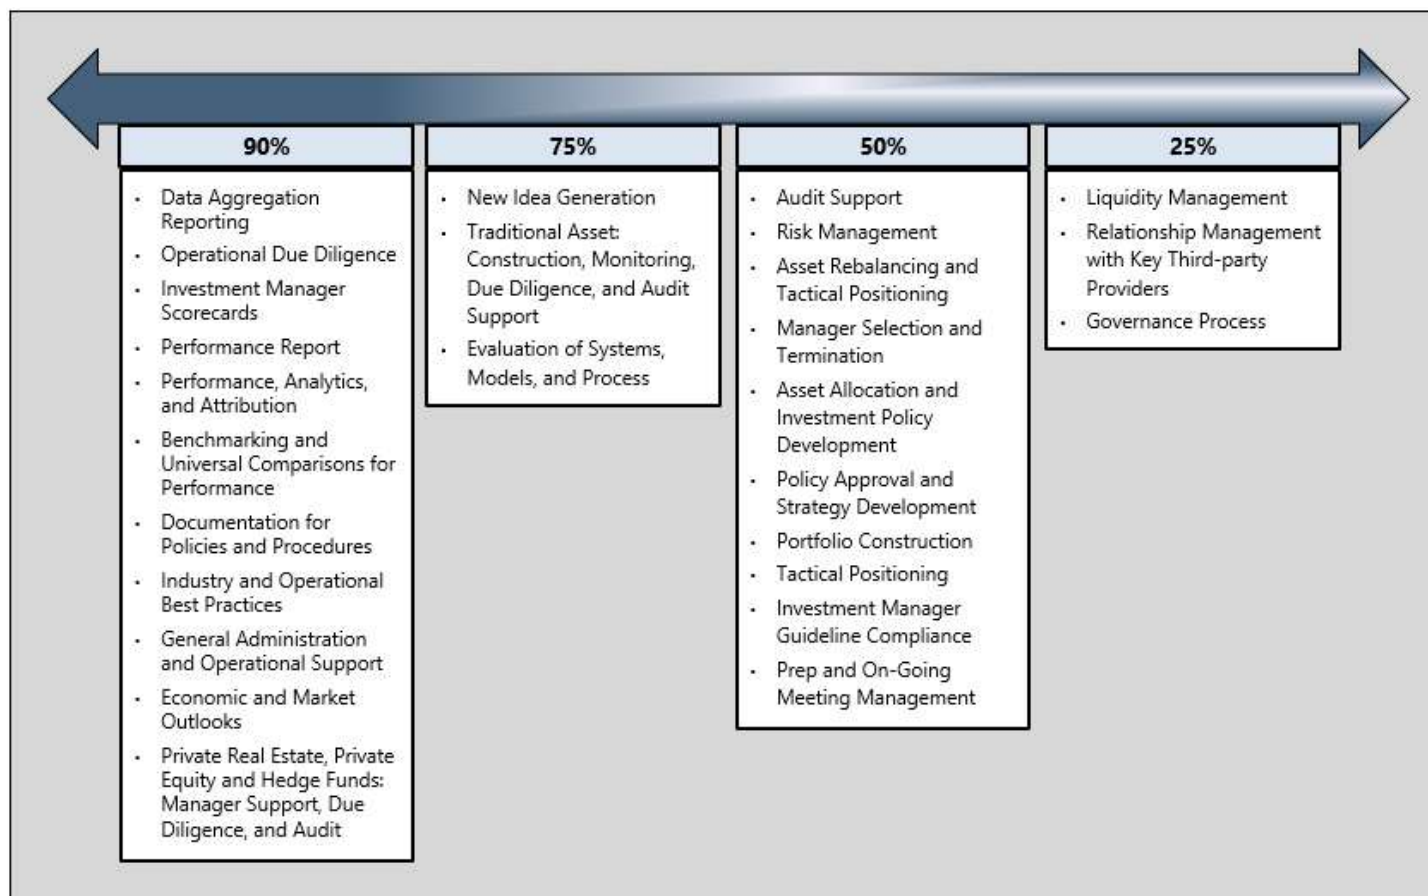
90%

- Data Aggregation Reporting
- Operational Due Diligence
- Investment Manager Scorecards
- Performance Report
- Performance, Analytics, and Attribution
- Benchmarking and Universal Comparisons for Performance
- Documentation for Policies and Procedures
- Industry and Operational Best Practices
- General Administration and Operational Support
- Economic and Market Outlooks
- Private Real Estate, Private Equity and Hedge Funds: Manager Support, Due Diligence, and Audit

75%

- New Idea Generation
- Traditional Asset: Construction, Monitoring, Due Diligence, and Audit Support
- Evaluation of Systems, Models, and Process

50%

- Audit Support
- Risk Management
- Asset Rebalancing and Tactical Positioning
- Manager Selection and Termination
- Asset Allocation and Investment Policy Development
- Policy Approval and Strategy Development
- Portfolio Construction
- Tactical Positioning
- Investment Manager Guideline Compliance
- Prep and On-Going Meeting Management

25%

- Liquidity Management
- Relationship Management with Key Third-party Providers
- Governance Process